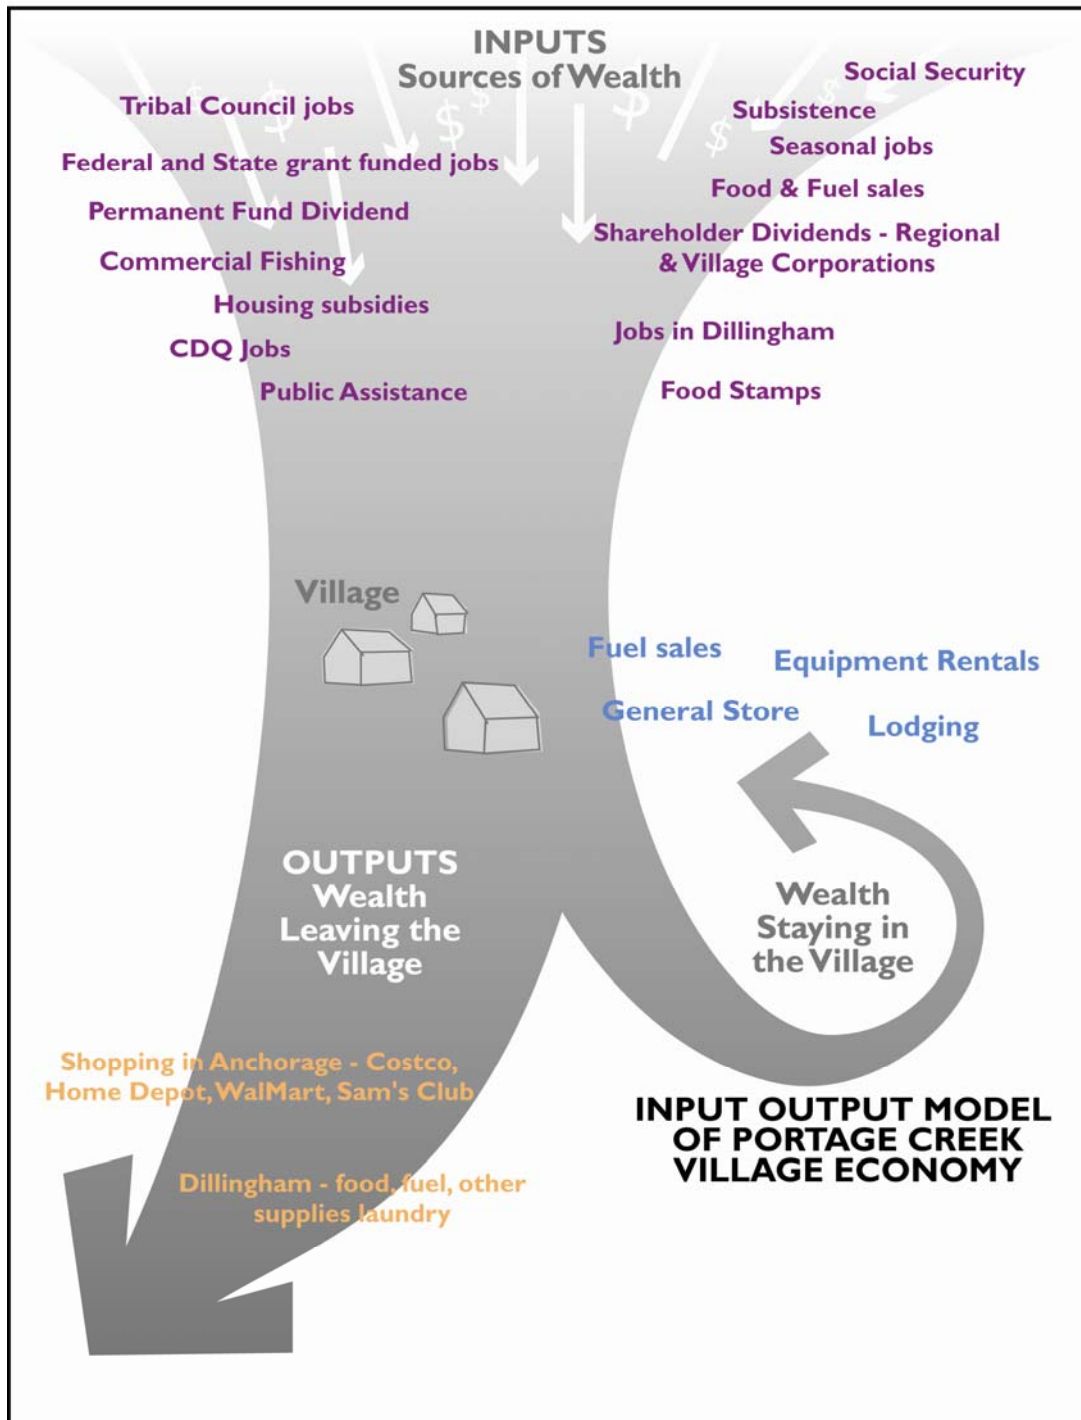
INPUTS
Sources of Wealth

Tribal Council jobs

Federal and State grant funded jobs

Permanent Fund Dividend

Commercial Fishing

Housing subsidies

CDQ Jobs

Public Assistance

Social Security

Subsistence

Seasonal jobs

Food & Fuel sales

Shareholder Dividends - Regional & Village Corporations

Jobs in Dillingham

Food Stamps

Village

Fuel sales

Equipment Rentals

General Store

Lodging

OUTPUTS
Wealth Leaving the Village

Wealth Staying in the Village

Shopping in Anchorage - Costco, Home Depot, WalMart, Sam's Club

Dillingham - food, fuel, other supplies laundry

INPUT OUTPUT MODEL OF PORTAGE CREEK VILLAGE ECONOMY